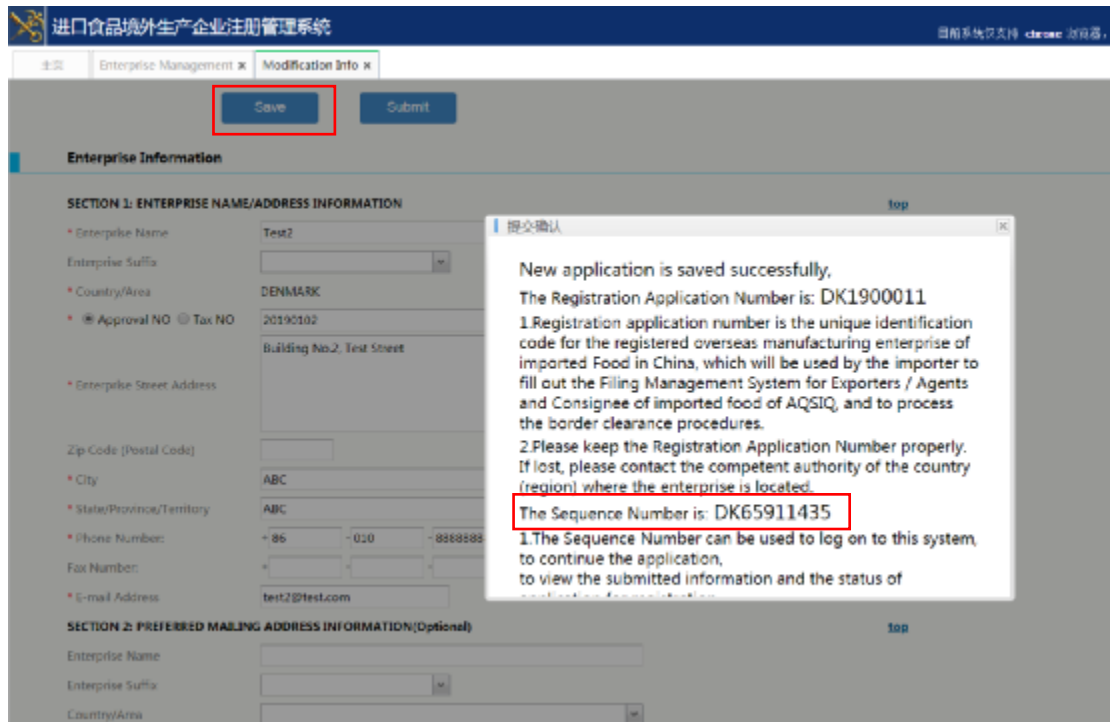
进口食品境外生产企业注册管理系统

目前系统仅支持 chrome 浏览器。

主页 Enterprise Management × Modification Info ×

Save Submit

Enterprise Information

SECTION 1: ENTERPRISE NAME/ADDRESS INFORMATION top

* Enterprise Name Test2

Enterprise Suffix

* Country/Area DENMARK

* Approval NO Tax NO 20190102

* Enterprise Street Address Building No.2, Test Street

Zip Code (Postal Code)

* City ABC

* State/Province/Territory ABC

* Phone Number: +86 -010 -888888

Fax Number:

* E-mail Address test2@test.com

SECTION 2: PREFERRED MAILING ADDRESS INFORMATION(Optional) top

Enterprise Name

Enterprise Suffix

Country/Area

提交确认

New application is saved successfully,

The Registration Application Number is: DK1900011

1.Registration application number is the unique identification code for the registered overseas manufacturing enterprise of imported Food in China, which will be used by the importer to fill out the Filing Management System for Exporters / Agents and Consignee of imported food of AQSIQ, and to process the border clearance procedures.

2.Please keep the Registration Application Number properly. If lost, please contact the competent authority of the country (region) where the enterprise is located.

The Sequence Number is: DK65911435

1.The Sequence Number can be used to log on to this system, to continue the application,
to view the submitted information and the status of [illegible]